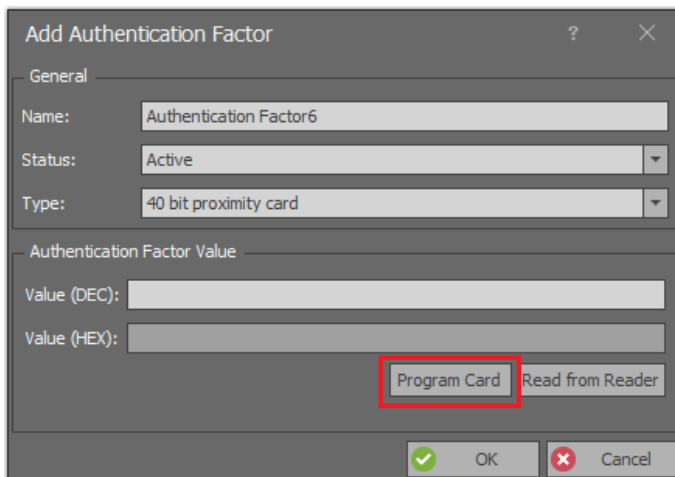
Add Authentication Factor ? ×

General

Name: Authentication Factor6

Status: Active

Type: 40 bit proximity card

Authentication Factor Value

Value (DEC):

Value (HEX):

Program Card Read from Reader

OK Cancel